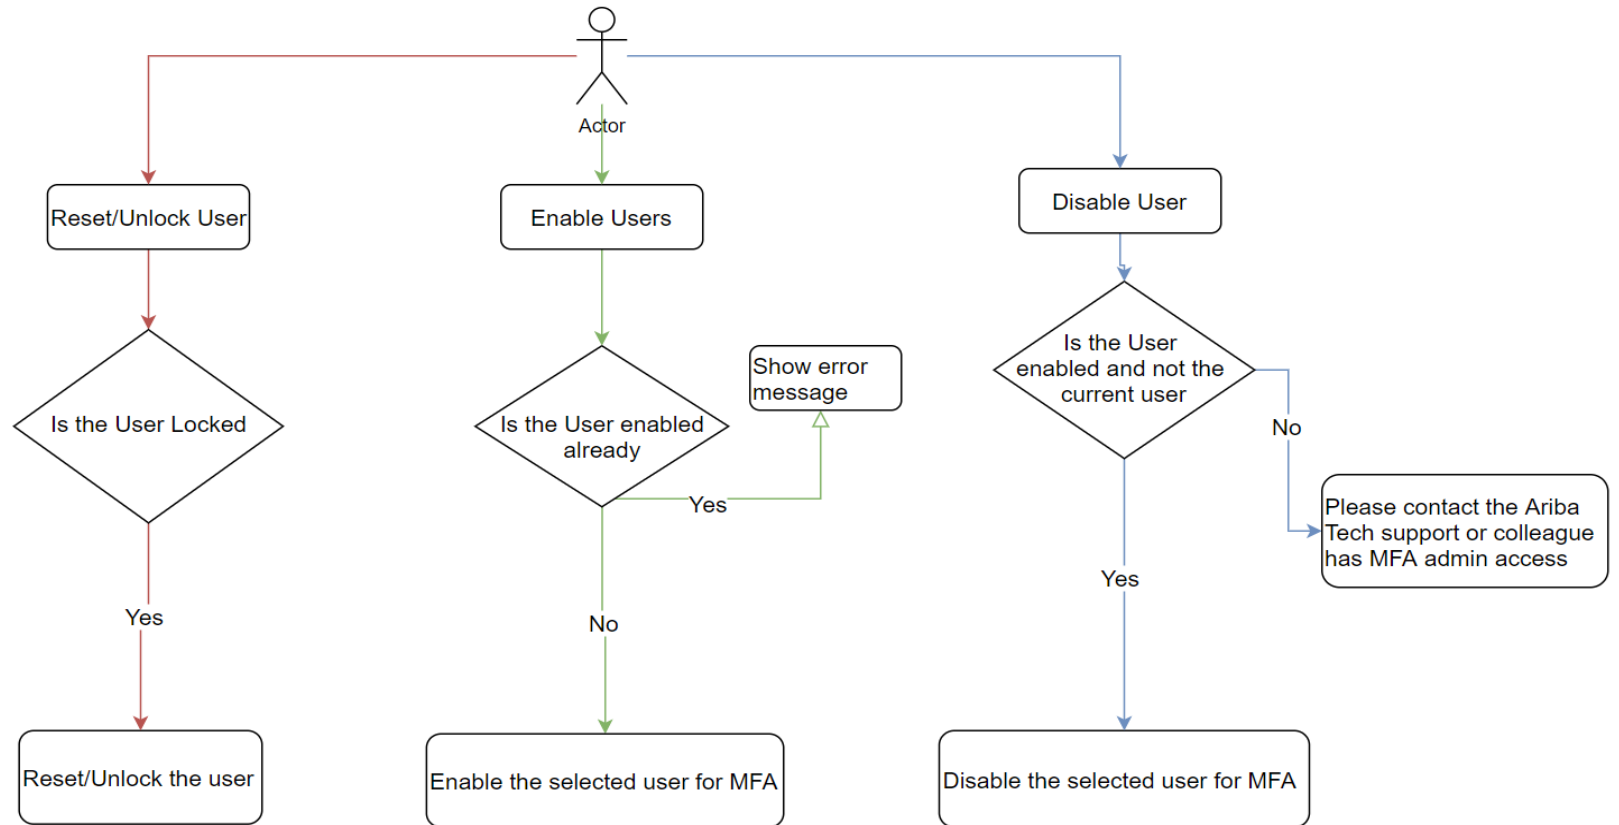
Actor

Reset/Unlock User

Is the User Locked

Yes

Reset/Unlock the user

Enable Users

Is the User enabled already

Yes

Show error message

No

Enable the selected user for MFA

Disable User

Is the User enabled and not the current user

No

Please contact the Ariba Tech support or colleague has MFA admin access

Yes

Disable the selected user for MFA